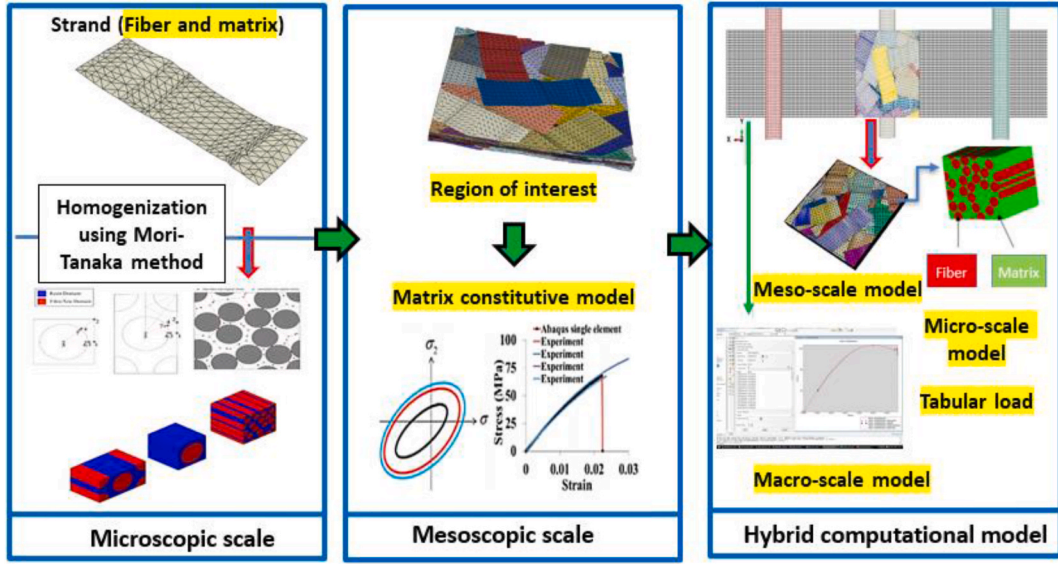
Strand (Fiber and matrix)

Homogenization using Mori-Tanaka method

Microscopic scale

Region of interest

Matrix constitutive model

$\sigma_2$

$\sigma$

Abaqus single element
Experiment
Experiment
Experiment
Experiment

Stress (MPa)

100
75
50
25
0

0
0.01
0.02
0.03

Strain

Mesoscopic scale

Meso-scale model

Fiber

Matrix

Micro-scale model

Tabular load

Macro-scale model

Hybrid computational model